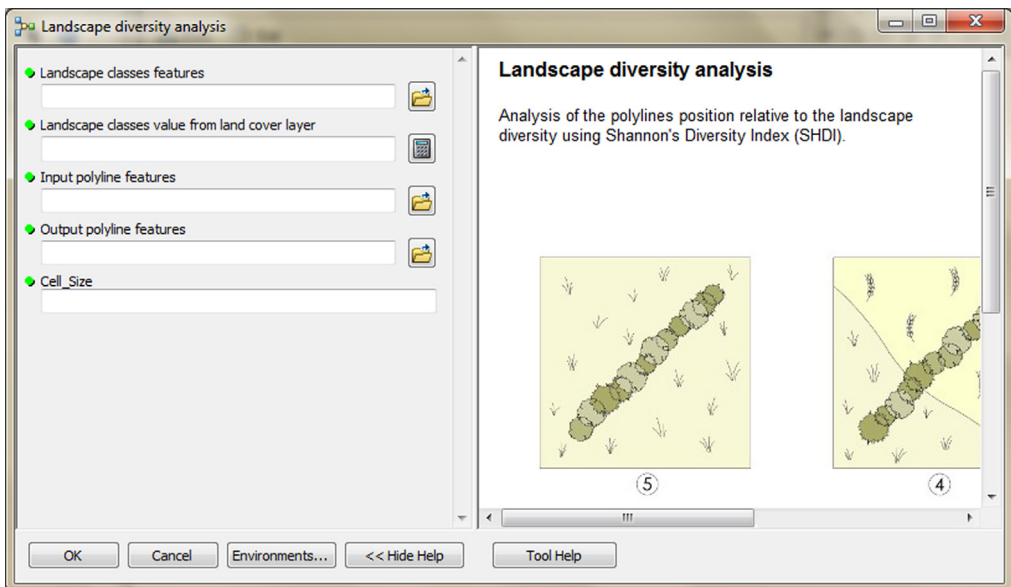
Landscape diversity analysis

Landscape classes features

Landscape classes value from land cover layer

Input polyline features

Output polyline features

Cell_Size

Landscape diversity analysis

Analysis of the polylines position relative to the landscape diversity using Shannon's Diversity Index (SHDI).

5

4

OK

Cancel

Environments...

<< Hide Help

Tool Help